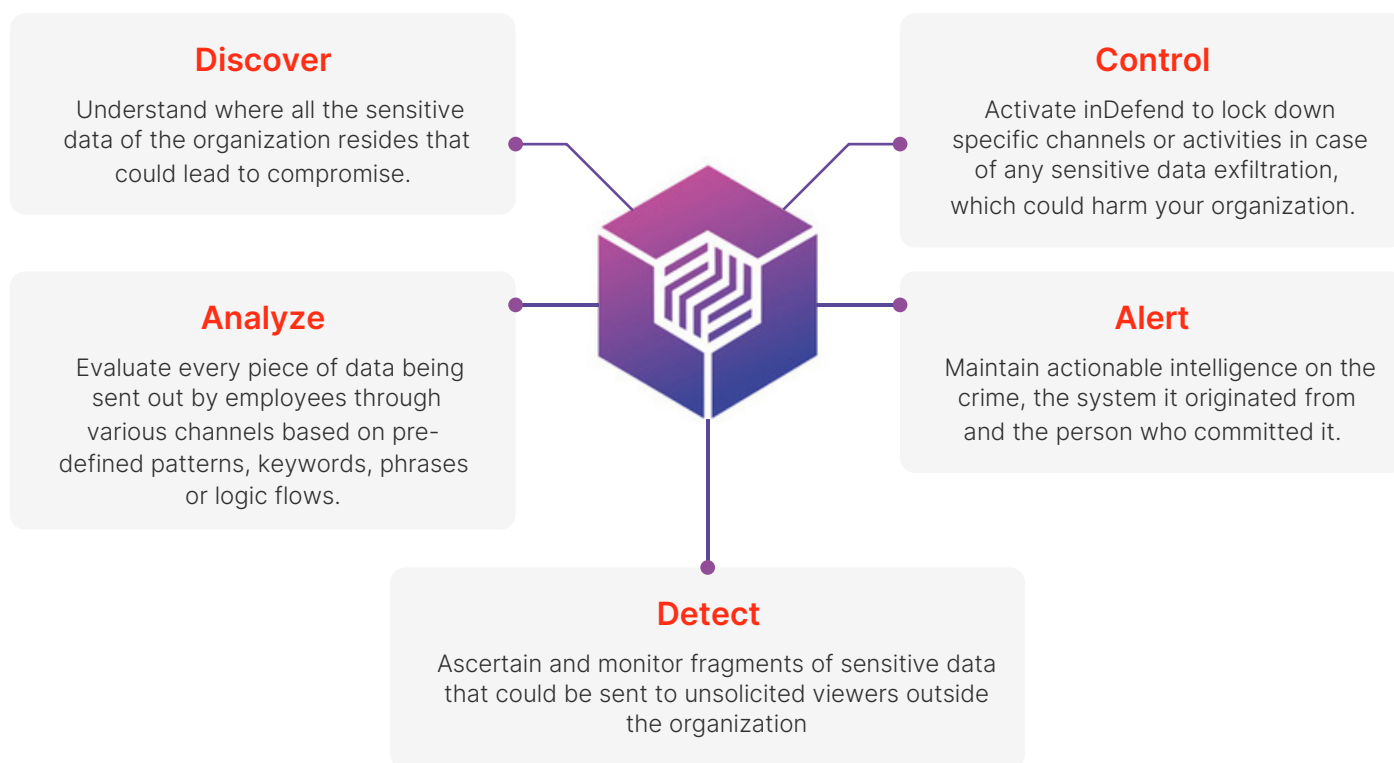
Discover

Understand where all the sensitive data of the organization resides that could lead to compromise.

Control

Activate inDefend to lock down specific channels or activities in case of any sensitive data exfiltration, which could harm your organization.

Analyze

Evaluate every piece of data being sent out by employees through various channels based on pre-defined patterns, keywords, phrases or logic flows.

Alert

Maintain actionable intelligence on the crime, the system it originated from and the person who committed it.

Detect

Ascertain and monitor fragments of sensitive data that could be sent to unsolicited viewers outside the organization